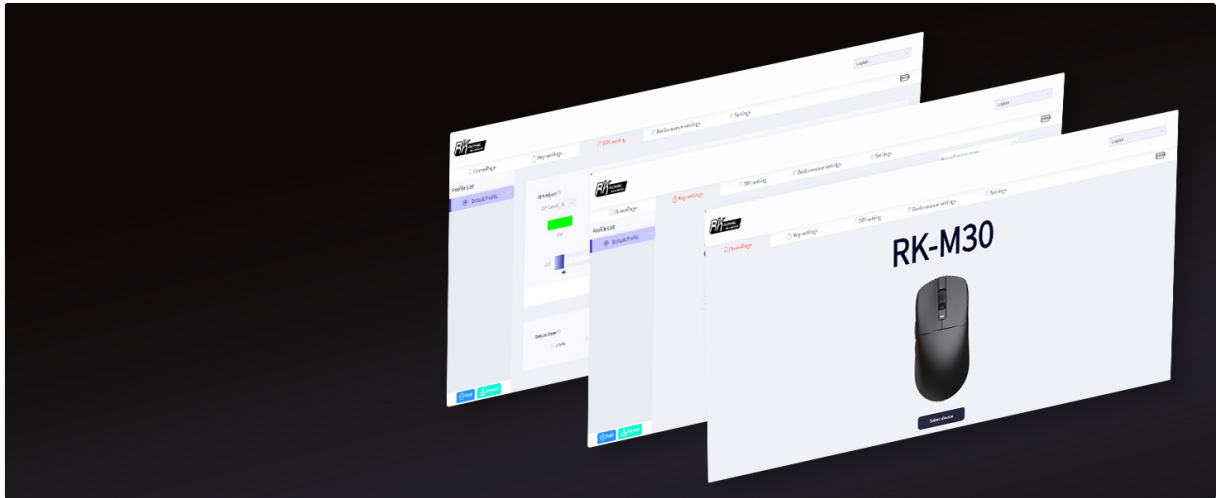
English

HomePage

Key settings

DPI setting

Performance settings

Settings

Profile List

Default Profile

DPI Adjust

Debounce Time

English

HomePage

Key settings

DPI setting

Performance settings

Settings

Profile List

Default Profile

English

HomePage

Key settings

DPI setting

Performance settings

Settings

RK-M30

Select device